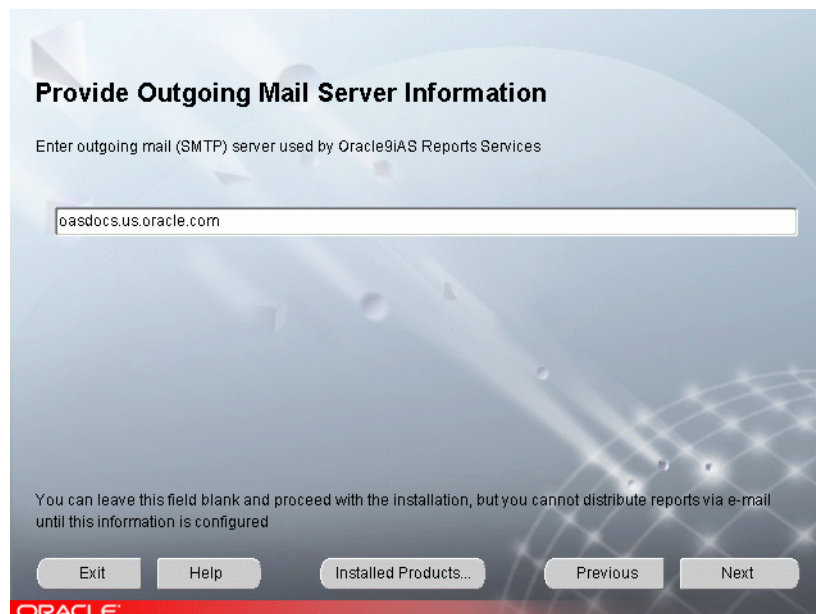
Provide Outgoing Mail Server Information

Enter outgoing mail (SMTP) server used by Oracle9iAS Reports Services

oasdocs.us.oracle.com

You can leave this field blank and proceed with the installation, but you cannot distribute reports via e-mail until this information is configured

Exit

Help

Installed Products...

Previous

Next

ORACLE